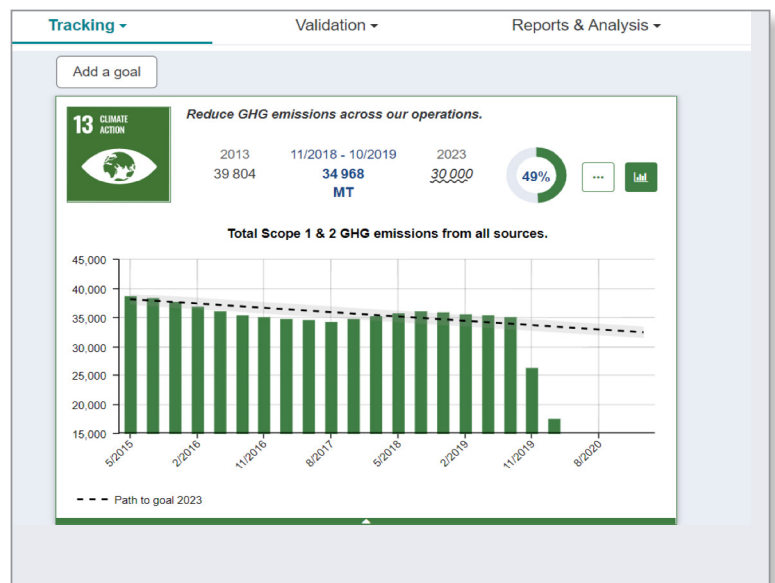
Tracking ▾ Validation ▾ Reports & Analysis ▾

Add a goal

13 CLIMATE ACTION

Reduce GHG emissions across our operations.

2013
39 804

11/2018 - 10/2019
34 968
MT

2023
30 000

49%

···

Total Scope 1 & 2 GHG emissions from all sources.

45,000
40,000
35,000
30,000
25,000
20,000
15,000

5/2015
2/2016
11/2016
8/2017
5/2018
2/2019
11/2019
8/2020

Path to goal 2023